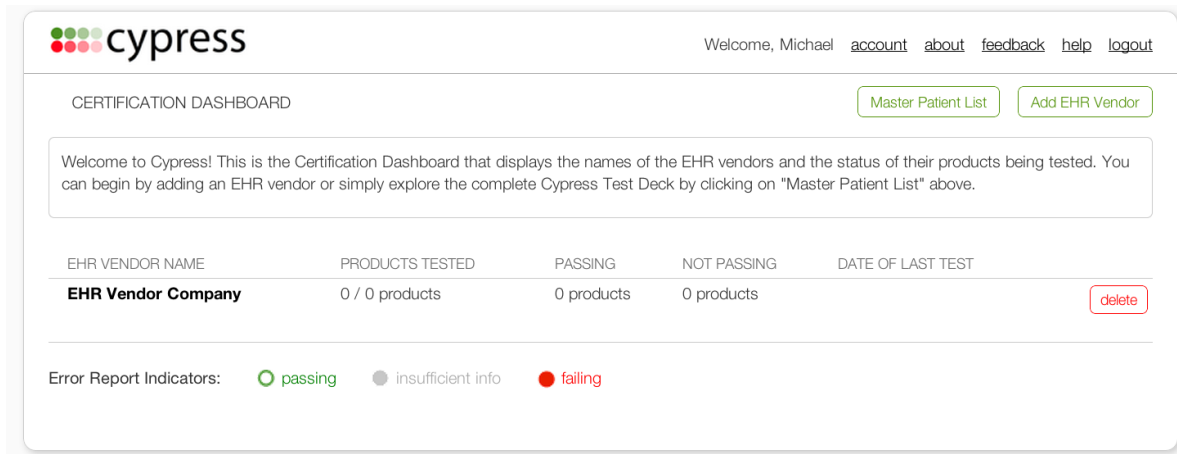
cypress

Welcome, Michael account about feedback help logout

CERTIFICATION DASHBOARD

Master Patient List Add EHR Vendor

Welcome to Cypress! This is the Certification Dashboard that displays the names of the EHR vendors and the status of their products being tested. You can begin by adding an EHR vendor or simply explore the complete Cypress Test Deck by clicking on "Master Patient List" above.

| EHR VENDOR NAME | PRODUCTS TESTED | PASSING | NOT PASSING | DATE OF LAST TEST | |
|---|---|---|---|---|---|
| EHR Vendor Company | 0 / 0 products | 0 products | 0 products | | delete |

Error Report Indicators: passing insufficient info failing